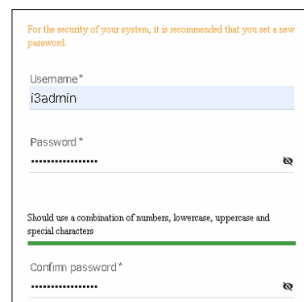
For the security of your system, it is recommended that you set a new password.

Username*
i3admin

Password*
••••••••••••••••••

Should use a combination of numbers, lowercase, uppercase and special characters

Confirm password*
••••••••••••••••••